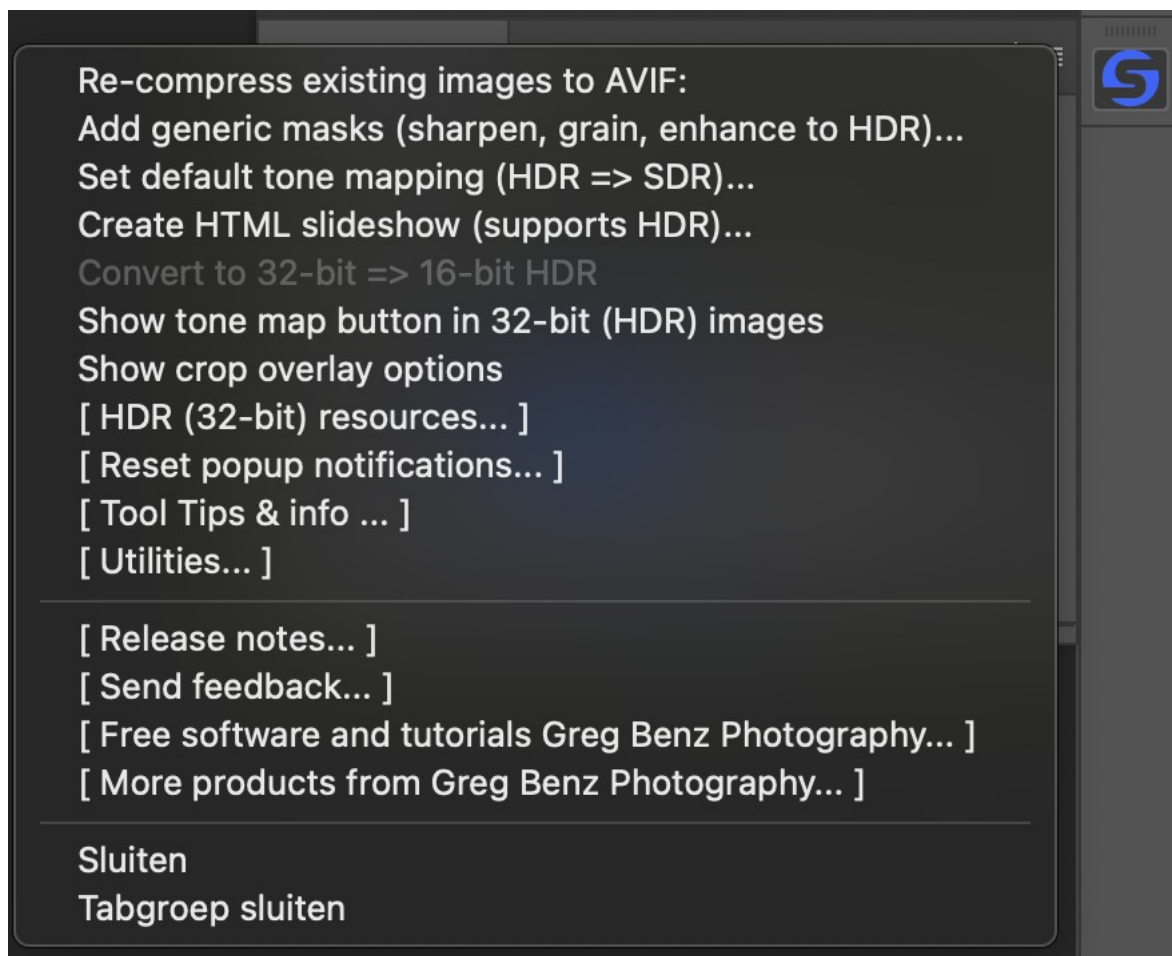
Re-compress existing images to AVIF:
Add generic masks (sharpen, grain, enhance to HDR)...
Set default tone mapping (HDR => SDR)...
Create HTML slideshow (supports HDR)...
Convert to 32-bit => 16-bit HDR
Show tone map button in 32-bit (HDR) images
Show crop overlay options
[ HDR (32-bit) resources... ]
[ Reset popup notifications... ]
[ Tool Tips & info ... ]
[ Utilities... ]

[ Release notes... ]
[ Send feedback... ]
[ Free software and tutorials Greg Benz Photography... ]
[ More products from Greg Benz Photography... ]

Sluiten
Tabgroep sluiten